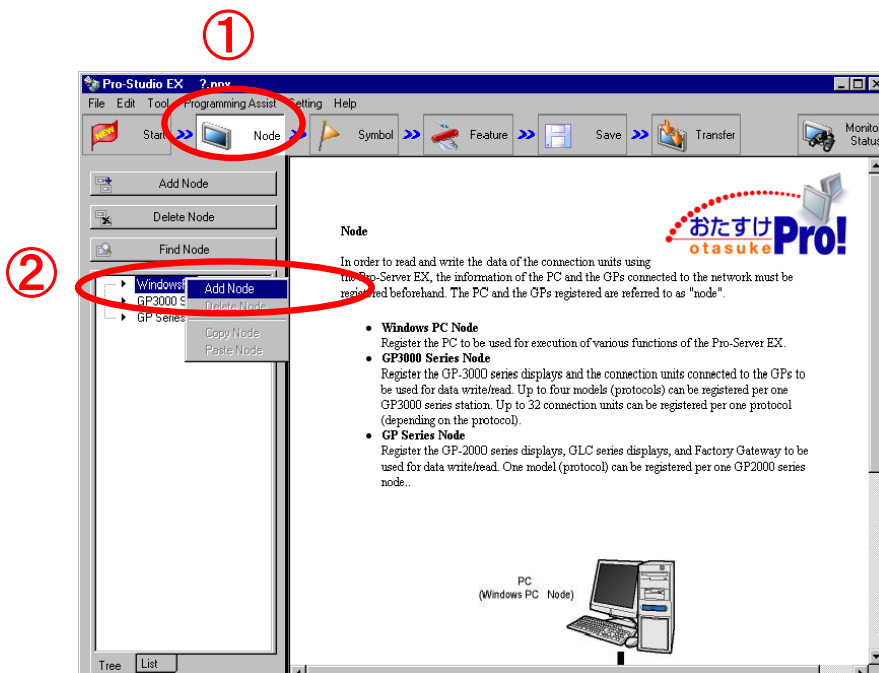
①

Pro-Studio EX ?.npx

File Edit Tool Programming Assist Setting Help

NEW Start Node Symbol Feature Save Transfer Monitor Status

Add Node

Delete Node

Find Node

②

Windows
GP3000 S
GP Series

Add Node
Delete Node
Copy Node
Paste Node

Tree List

おたすけ otasuke Pro!

Node

In order to read and write the data of the connection units using the Pro-Server EX, the information of the PC and the GPs connected to the network must be registered beforehand. The PC and the GPs registered are referred to as "node".

- **Windows PC Node**
Register the PC to be used for execution of various functions of the Pro-Server EX.
- **GP3000 Series Node**
Register the GP-3000 series displays and the connection units connected to the GPs to be used for data write/read. Up to four models (protocols) can be registered per one GP3000 series station. Up to 32 connection units can be registered per one protocol (depending on the protocol).
- **GP Series Node**
Register the GP-2000 series displays, GLC series displays, and Factory Gateway to be used for data write/read. One model (protocol) can be registered per one GP2000 series node..

PC
(Windows PC Node)